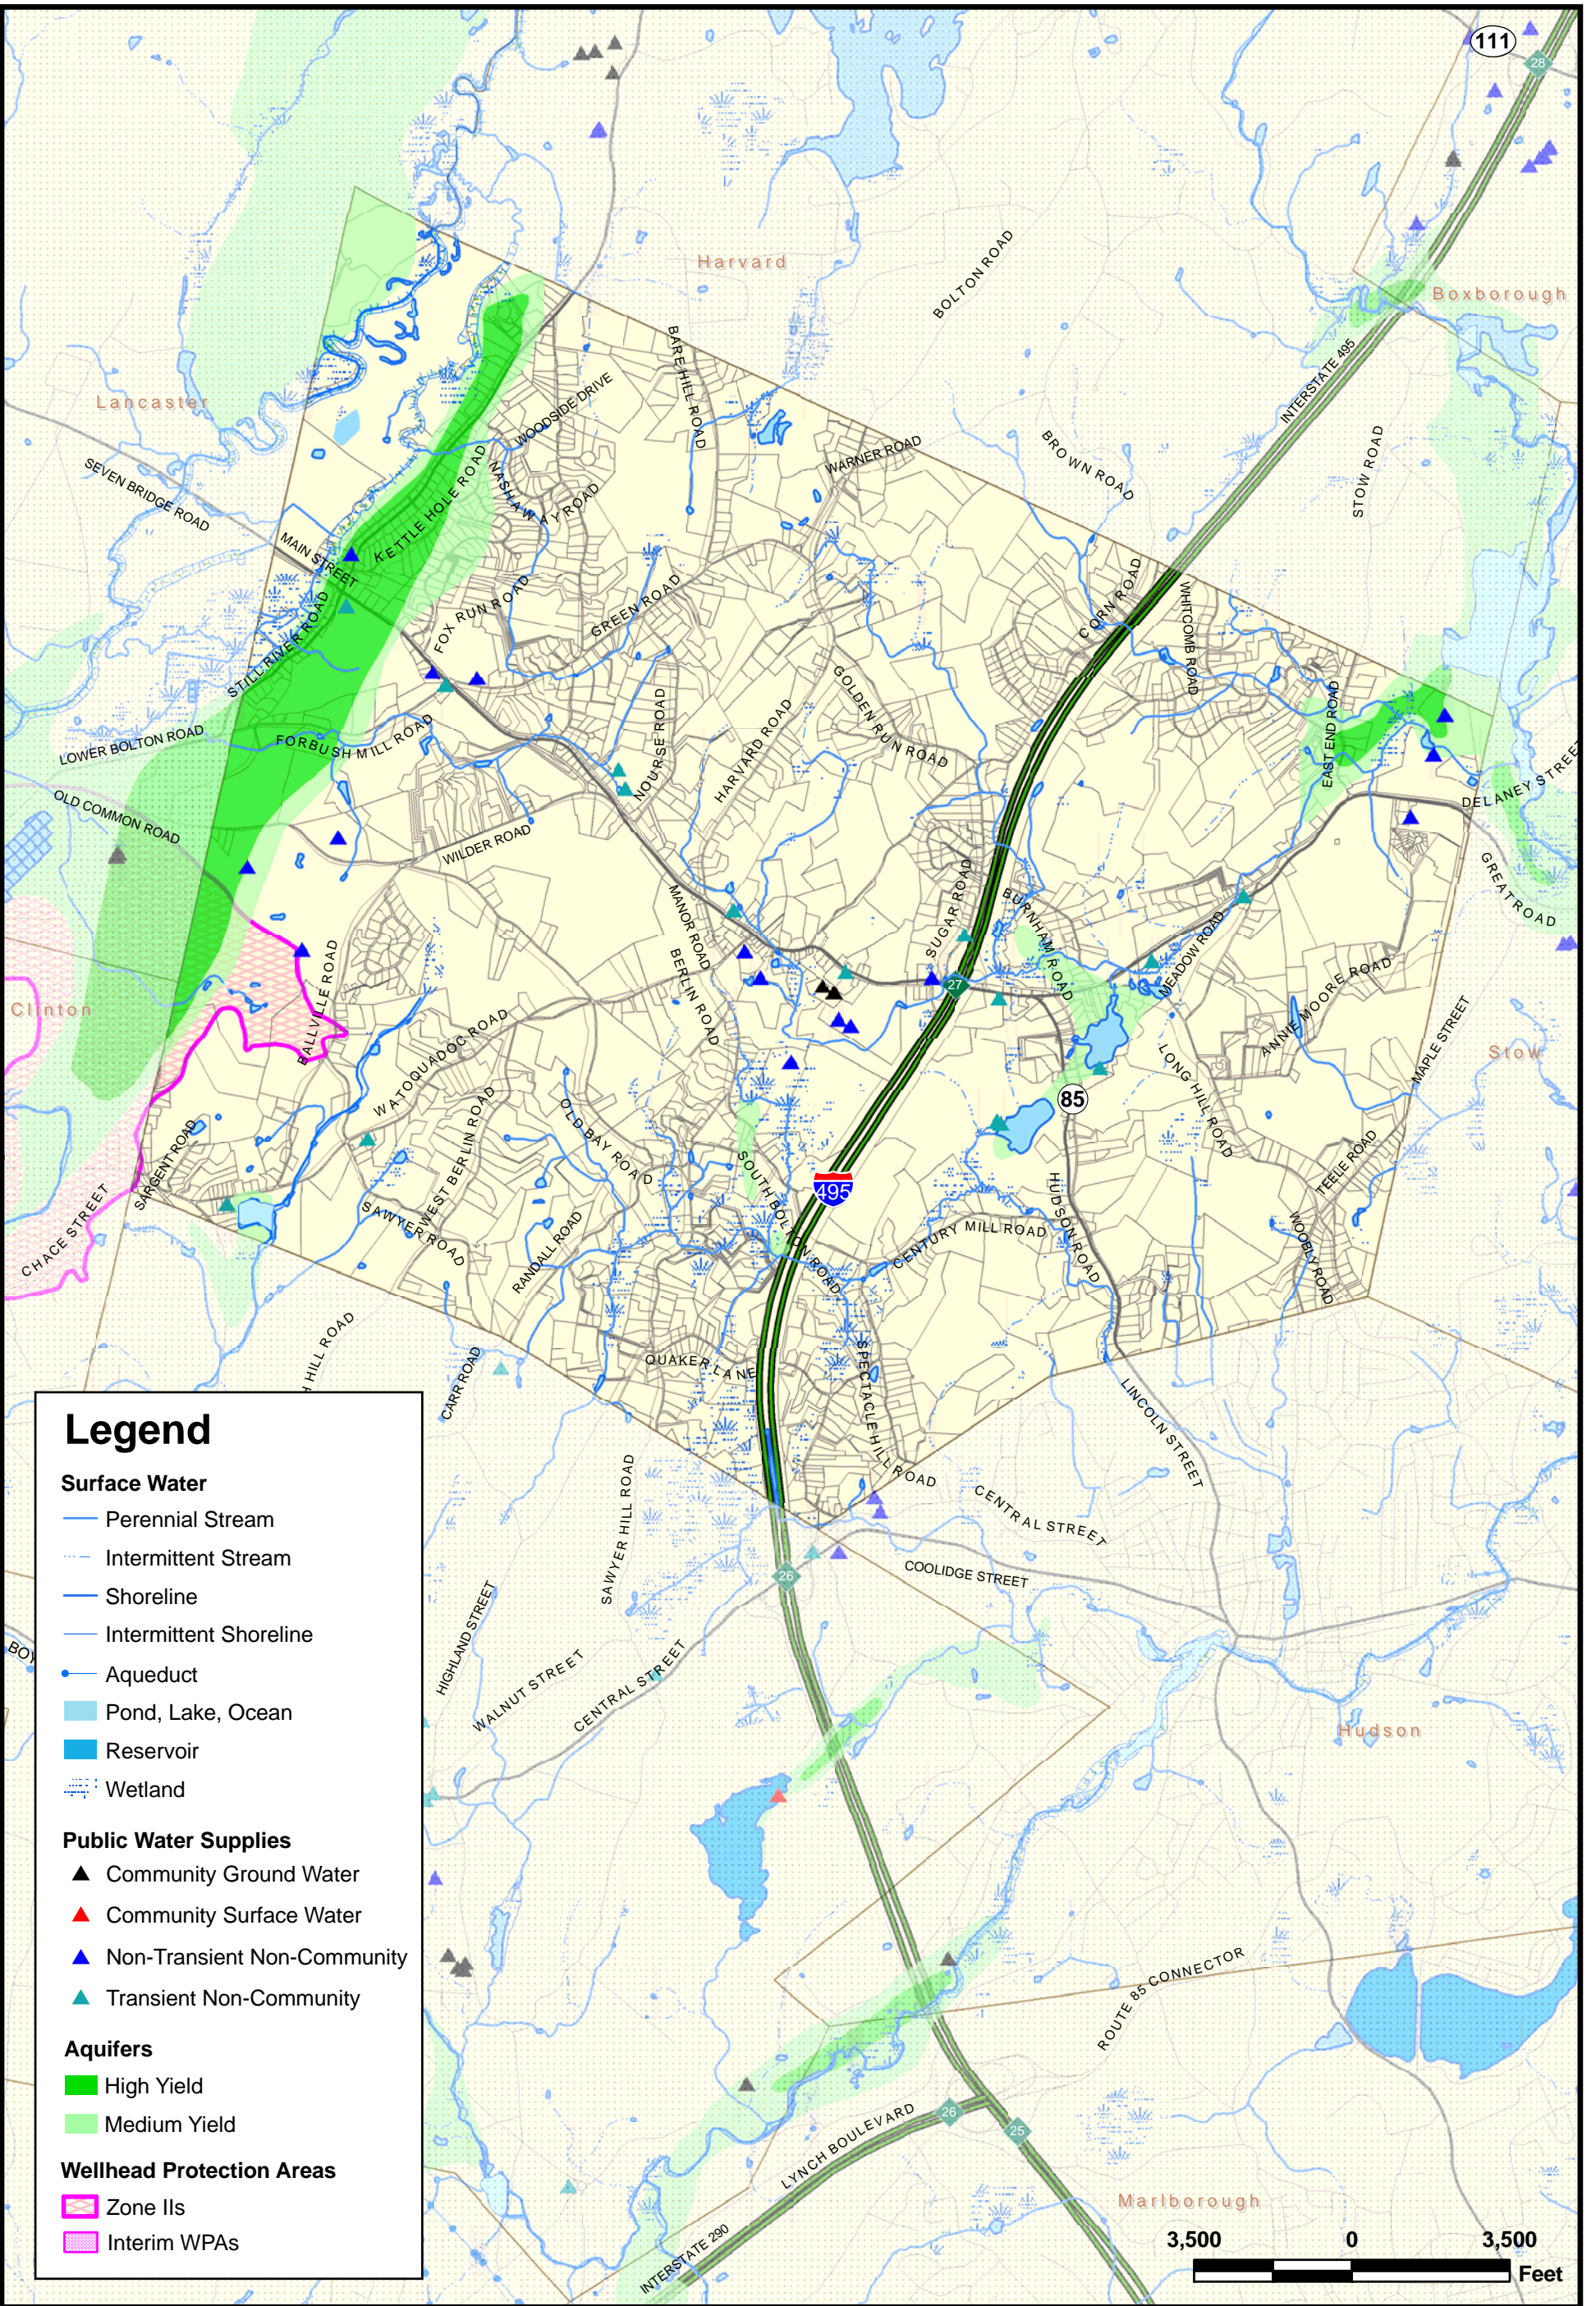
111

28

Harvard

Boxborough

Lancaster

BOLTON ROAD

BARE HILL ROAD

WOODSIDE DRIVE

WARNER ROAD

BROWN ROAD

INTERSTATE 495

STOW ROAD

SEVEN BRIDGE ROAD

MAIN STREET

KETTLE HOLE ROAD

NASHAWAY ROAD

FOX RUN ROAD

GREEN ROAD

CORN ROAD

WHITCOMB ROAD

STILL RIVER ROAD

NOURSE ROAD

HARVARD ROAD

GOLDEN RUN ROAD

EAST END ROAD

LOWER BOLTON ROAD

FORBUSH MILL ROAD

DELANEY STREET

OLD COMMON ROAD

WILDER ROAD

GREAT ROAD

MANOR ROAD

SUGAR ROAD

BURNHAM ROAD

MEADOW ROAD

BERLIN ROAD

ANNIE MOORE ROAD

27

Clinton

BALLVILLE ROAD

WATTAQUADOC ROAD

LONG HILL ROAD

MAPLE STREET

Stow

85

WEST BERLIN ROAD

OLD BAY ROAD

SOUTH BOLTON ROAD

495

SARGENT ROAD

TEELE ROAD

CHACE STREET

SAWYER ROAD

RANDALL ROAD

CENTURY MILL ROAD

HUDSON ROAD

WOOBY ROAD

HILL ROAD

CARR ROAD

QUAKER LANE

SPECTACLE HILL ROAD

LINCOLN STREET

CENTRAL STREET

SAWYER HILL ROAD

COOLIDGE STREET

26

HIGHLAND STREET

WALNUT STREET

CENTRAL STREET

Hudson

ROUTE 85 CONNECTOR

LYNCH BOULEVARD

26

25

INTERSTATE 290

Marlborough

Legend

Surface Water
Perennial Stream
Intermittent Stream
Shoreline
Intermittent Shoreline
Aqueduct
Pond, Lake, Ocean
Reservoir
Wetland

Public Water Supplies
Community Ground Water
Community Surface Water
Non-Transient Non-Community
Transient Non-Community

Aquifers
High Yield
Medium Yield

Wellhead Protection Areas
Zone IIs
Interim WPAs

3,500 0 3,500
Feet